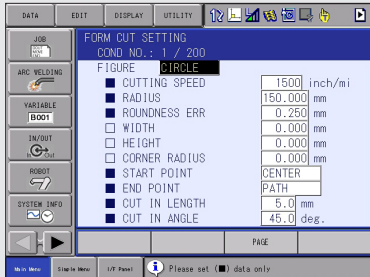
DATA EDIT DISPLAY UTILITY

JOB

ARC WELDING

VARIABLE
B001

IN/OUT

ROBOT

SYSTEM INFO

FORM CUT SETTING
COND NO.: 1 / 200
FIGURE CIRCLE

| | | |
|---|---|---|
| ■ CUTTING SPEED | 1500 | inch/mi |
| ■ RADIUS | 150.000 | mm |
| ■ ROUNDNESS ERR | 0.250 | mm |
| □ WIDTH | 0.000 | mm |
| □ HEIGHT | 0.000 | mm |
| □ CORNER RADIUS | 0.000 | mm |
| ■ START POINT | CENTER | |
| ■ END POINT | PATH | |
| ■ CUT IN LENGTH | 5.0 | mm |
| ■ CUT IN ANGLE | 45.0 | deg. |

PAGE

Main Menu Simple Menu I/F Panel Please set (■) data only